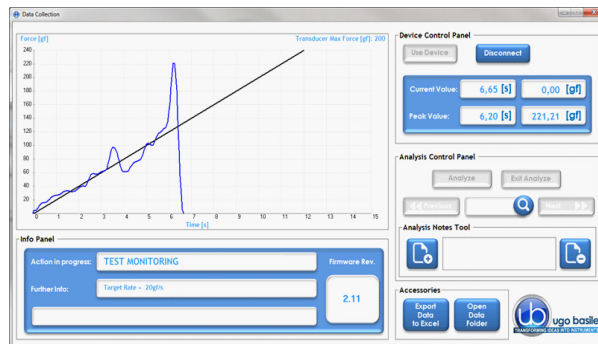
Data Collection

Force [gf]

Transducer Max Force [gf]: 200

240
220
200
180
160
140
120
100
80
60
40
20
0

0 1 2 3 4 5 6 7 8 9 10 11 12 13 14 15

Time [s]

Device Control Panel

Use Device

Disconnect

Current Value: 6,65 [s] 0,00 [gf]

Peak Value: 6,20 [s] 221,21 [gf]

Analysis Control Panel

Analyze

Exit Analyze

Previous

Next

Analysis Notes Tool

Info Panel

Action in progress: TEST MONITORING

Further Info: Target Rate = 20gf/s

Firmware Rev.

2.11

Accessories

Export Data to Excel

Open Data Folder

ugo basile

TRANSFORMING IDEAS INTO INSTRUMENTS